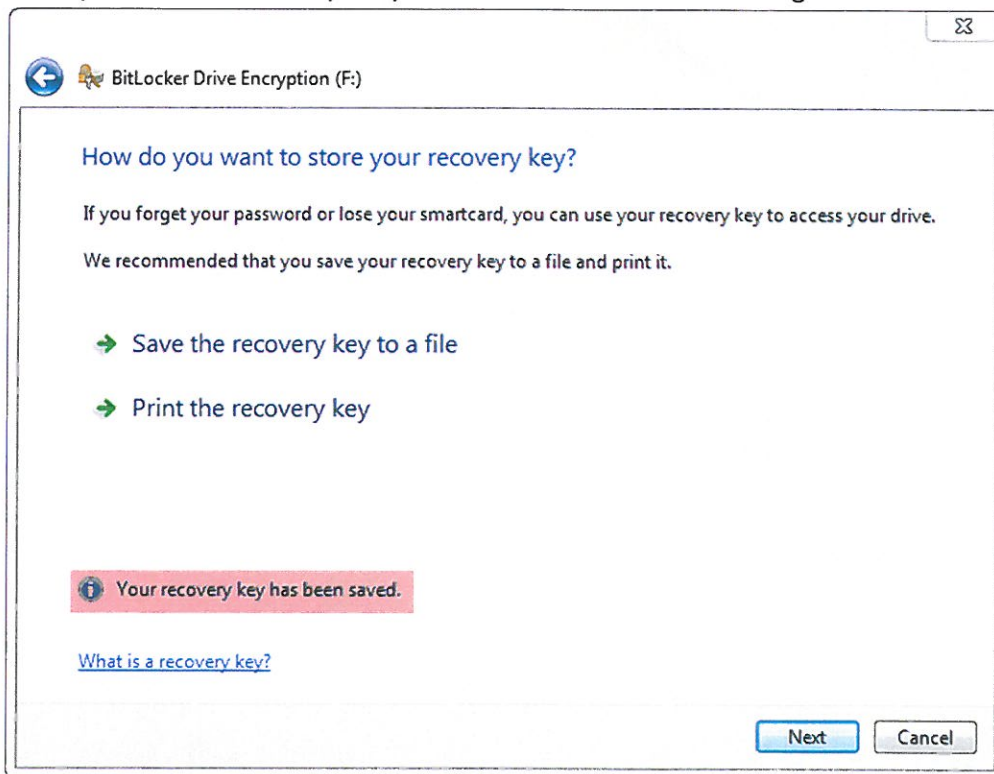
BitLocker Drive Encryption (F:)

How do you want to store your recovery key?

If you forget your password or lose your smartcard, you can use your recovery key to access your drive.

We recommended that you save your recovery key to a file and print it.

Save the recovery key to a file

Print the recovery key

Your recovery key has been saved.

What is a recovery key?

Next Cancel